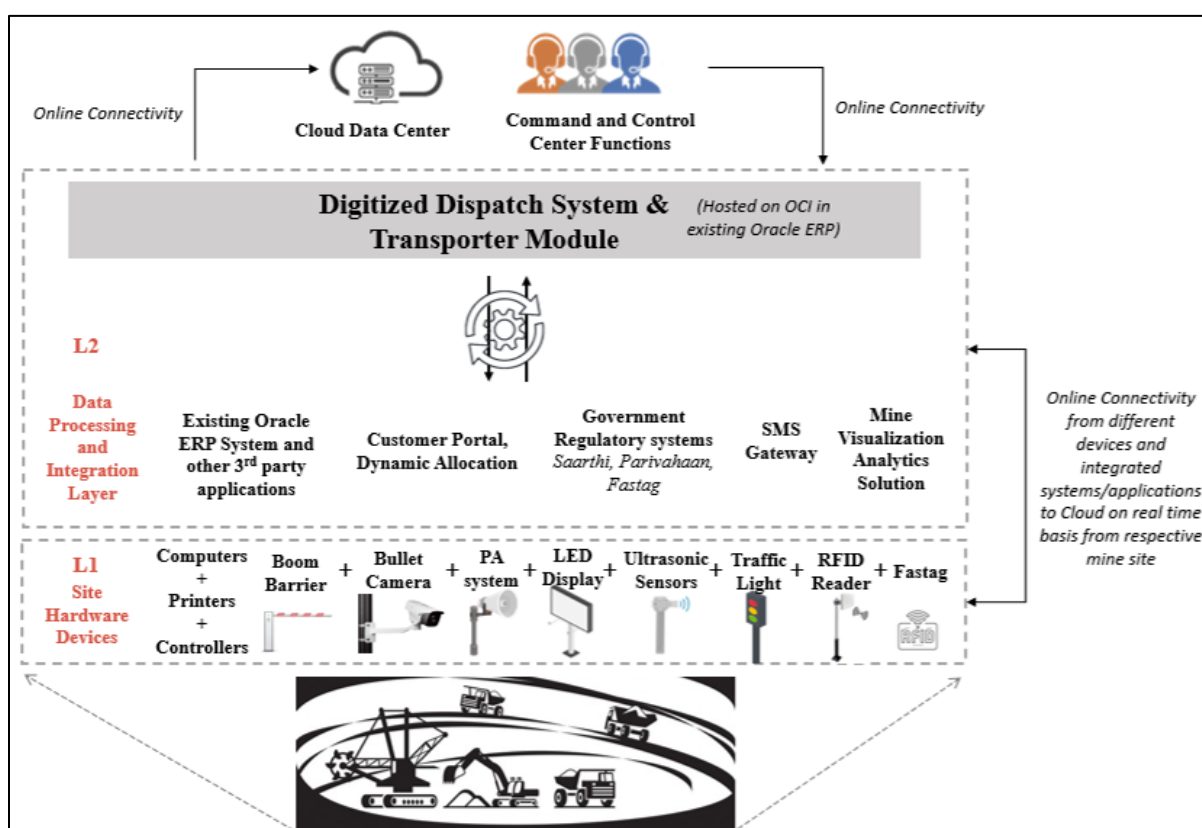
Online Connectivity

Cloud Data Center

Command and Control Center Functions

Online Connectivity

Digitized Dispatch System & Transporter Module

(Hosted on OCI in existing Oracle ERP)

L2

Data Processing and Integration Layer

Existing Oracle ERP System and other 3$^{rd}$ party applications

Customer Portal, Dynamic Allocation

Government Regulatory systems Saarthi, Parivahaan, Fastag

SMS Gateway

Mine Visualization Analytics Solution

Online Connectivity from different devices and integrated systems/applications to Cloud on real time basis from respective mine site

L1

Site Hardware Devices

Computers + Printers + Controllers

Boom Barrier

+

Bullet Camera

+

PA system

+

LED Display

+

Ultrasonic Sensors

+

Traffic Light

+

RFID Reader

+

Fastag

RFID